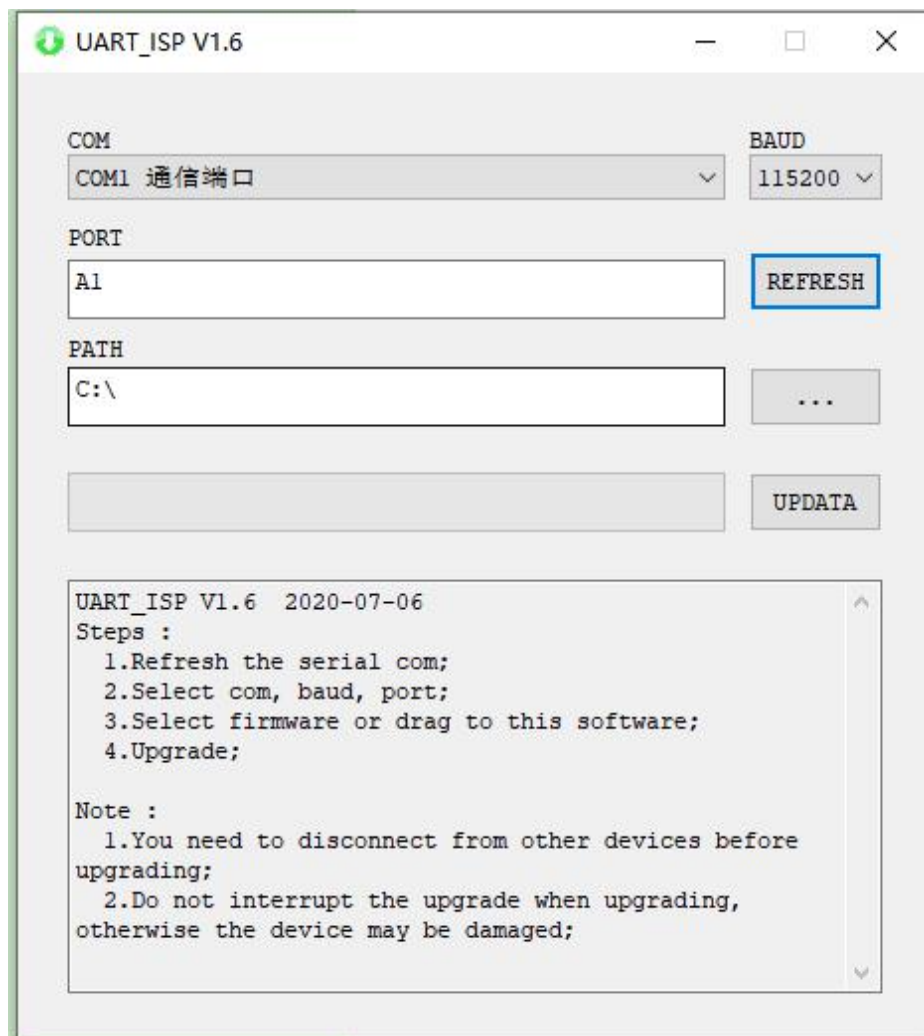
UART_ISP V1.6

COM
COM1 通信端口

BAUD
115200

PORT
A1

REFRESH

PATH
C:\

...

UPDATA

UART_ISP V1.6 2020-07-06
Steps :
1.Refresh the serial com;
2.Select com, baud, port;
3.Select firmware or drag to this software;
4.Upgrade;

Note :
1.You need to disconnect from other devices before upgrading;
2.Do not interrupt the upgrade when upgrading, otherwise the device may be damaged;